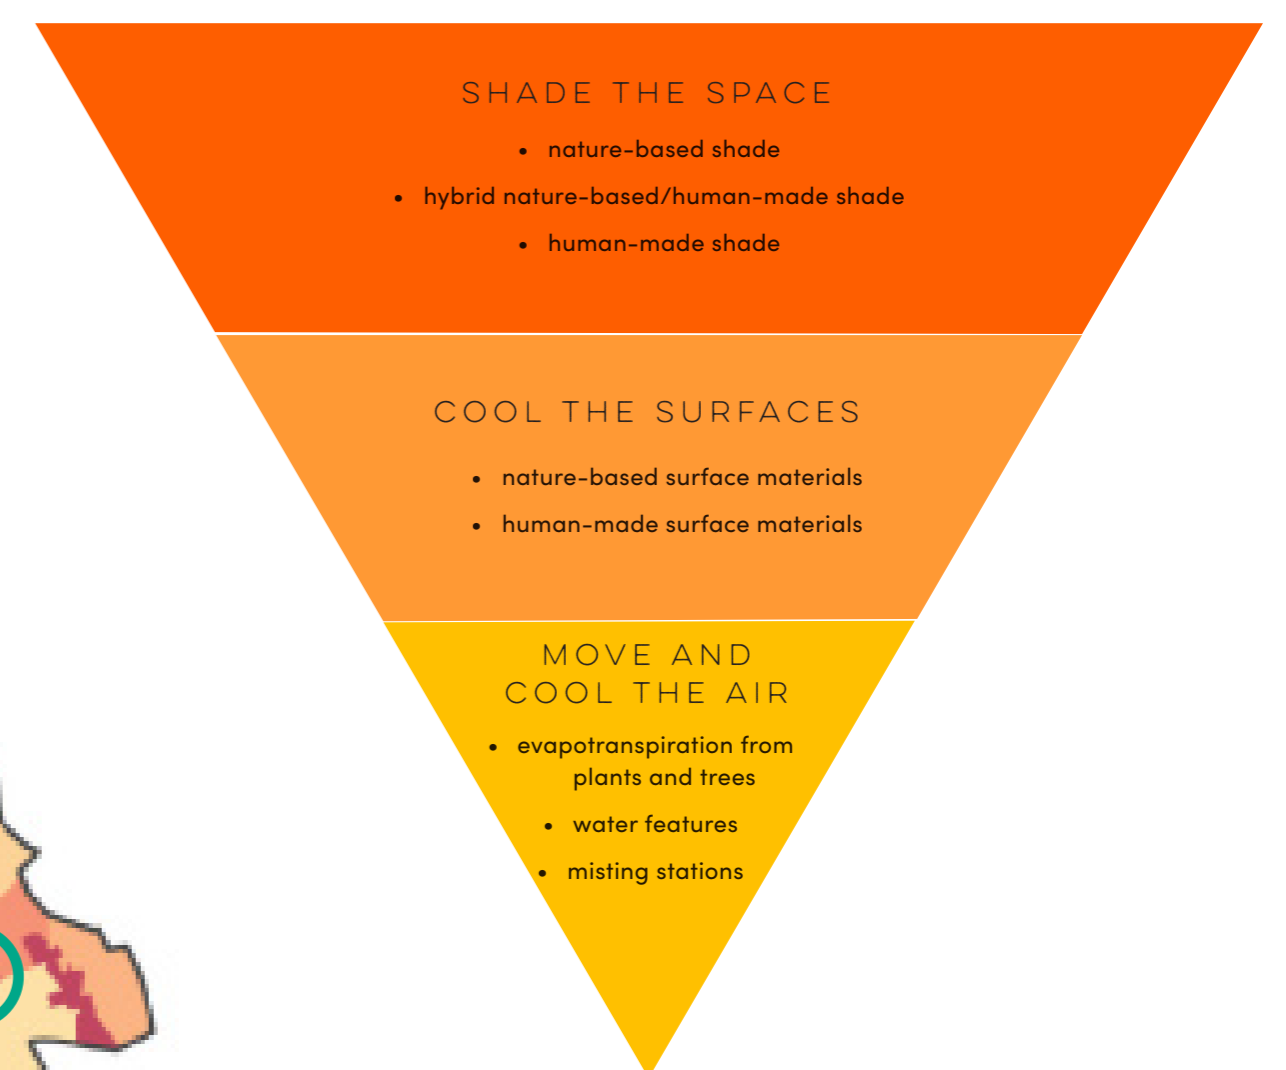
SHADE THE SPACE

- nature-based shade
- hybrid nature-based/human-made shade
- human-made shade

COOL THE SURFACES

- nature-based surface materials
- human-made surface materials

MOVE AND COOL THE AIR

- evapotranspiration from plants and trees
- water features
- misting stations